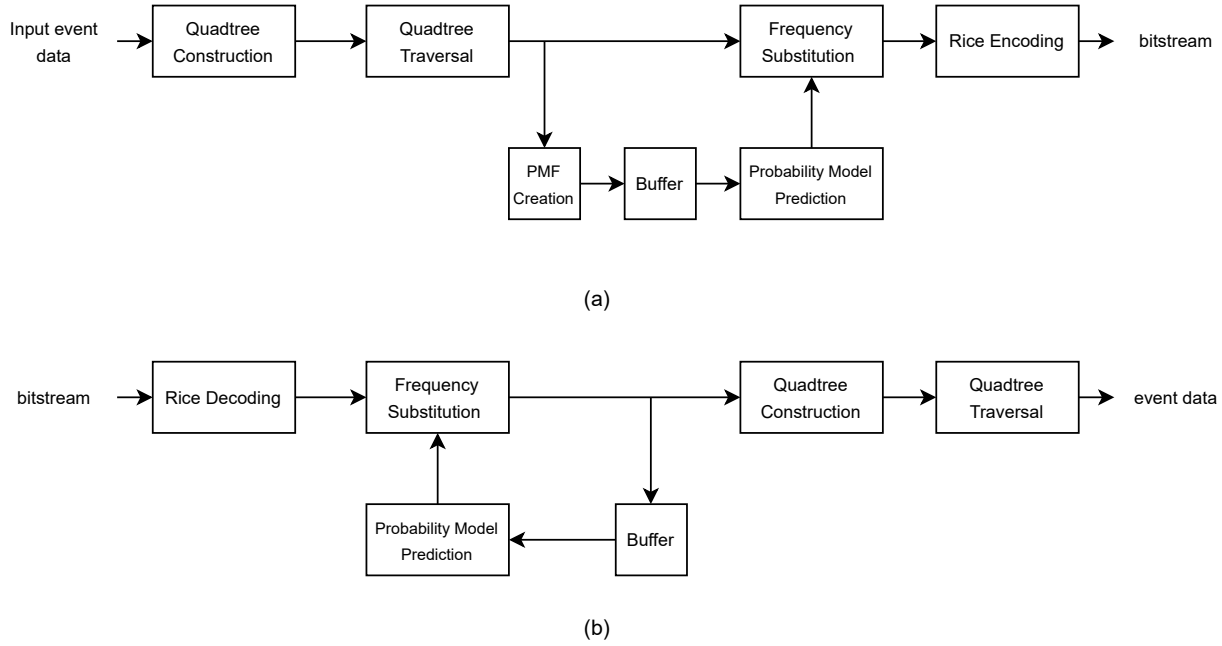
Input event data

Quadtree Construction

Quadtree Traversal

Frequency Substitution

Rice Encoding

bitstream

PMF Creation

Buffer

Probability Model Prediction

(a)

bitstream

Rice Decoding

Frequency Substitution

Quadtree Construction

Quadtree Traversal

event data

Probability Model Prediction

Buffer

(b)